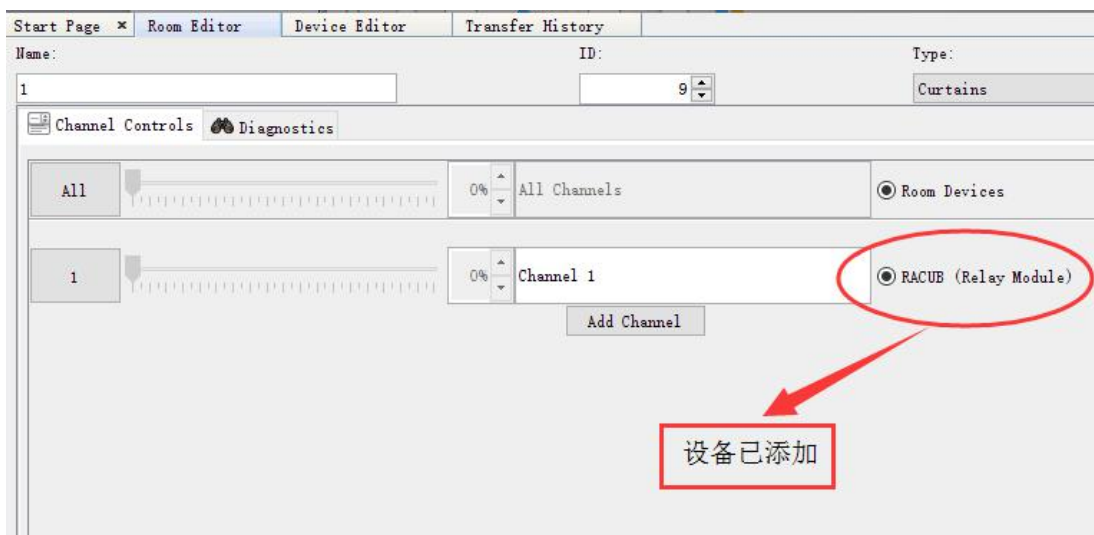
Start Page ×  Room Editor  Device Editor  Transfer History

Name:
1

ID:
9

Type:
Curtains

Channel Controls  Diagnostics

All  0%  All Channels  Room Devices

1  0%  Channel 1  RACUB (Relay Module)

Add Channel

设备已添加